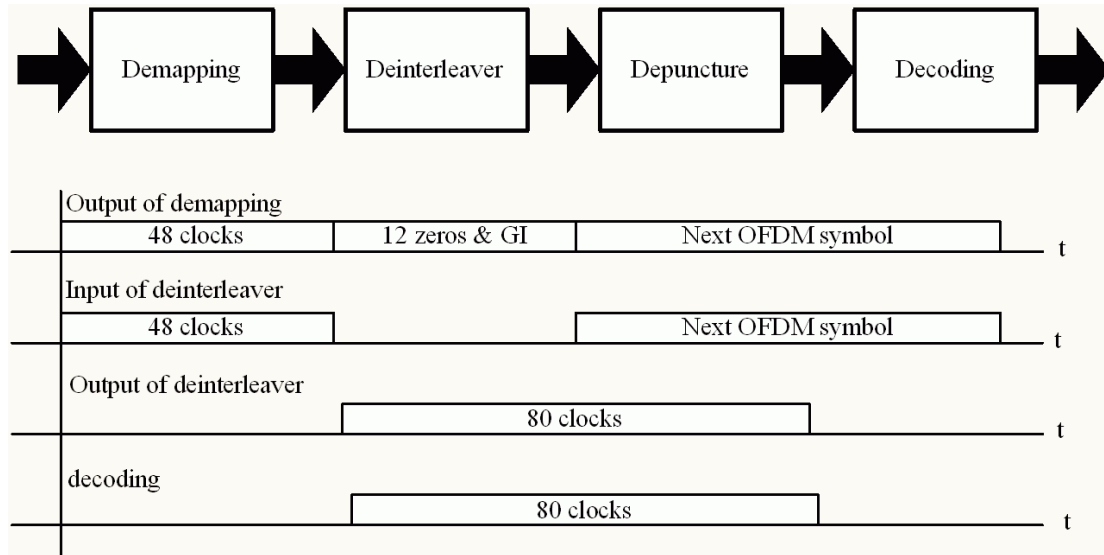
Demapping

Deinterleaver

Depuncture

Decoding

Output of demapping

48 clocks

12 zeros & GI

Next OFDM symbol

t

Input of deinterleaver

48 clocks

Next OFDM symbol

t

Output of deinterleaver

80 clocks

t

decoding

80 clocks

t